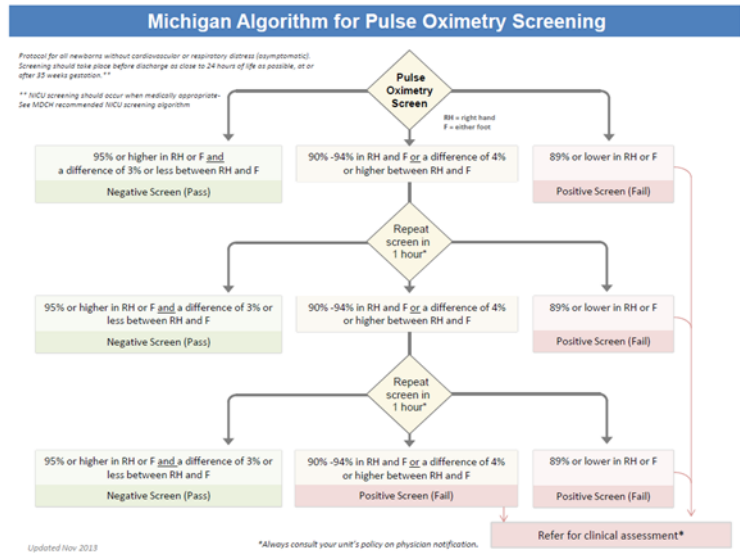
Michigan Algorithm for Pulse Oximetry Screening

Protocol for all newborns without cardiovascular or respiratory distress (asymptomatic). Screening should take place before discharge as close to 24 hours of life as possible, or after 35 weeks gestation.**

** NICU screening should occur when medically appropriate- See MDCH recommended NICU screening algorithm

Pulse Oximetry Screen

RH = right hand
F = either foot

95% or higher in RH or F and a difference of 3% or less between RH and F
Negative Screen (Pass)

90% -94% in RH and F or a difference of 4% or higher between RH and F

89% or lower in RH or F
Positive Screen (Fail)

Repeat screen in 1 hour*

95% or higher in RH or F and a difference of 3% or less between RH and F
Negative Screen (Pass)

90% -94% in RH and F or a difference of 4% or higher between RH and F

89% or lower in RH or F
Positive Screen (Fail)

Repeat screen in 1 hour*

95% or higher in RH or F and a difference of 3% or less between RH and F
Negative Screen (Pass)

90% -94% in RH and F or a difference of 4% or higher between RH and F
Positive Screen (Fail)

89% or lower in RH or F
Positive Screen (Fail)

Refer for clinical assessment*

Updated Nov 2013

*Always consult your unit's policy on physician notification.